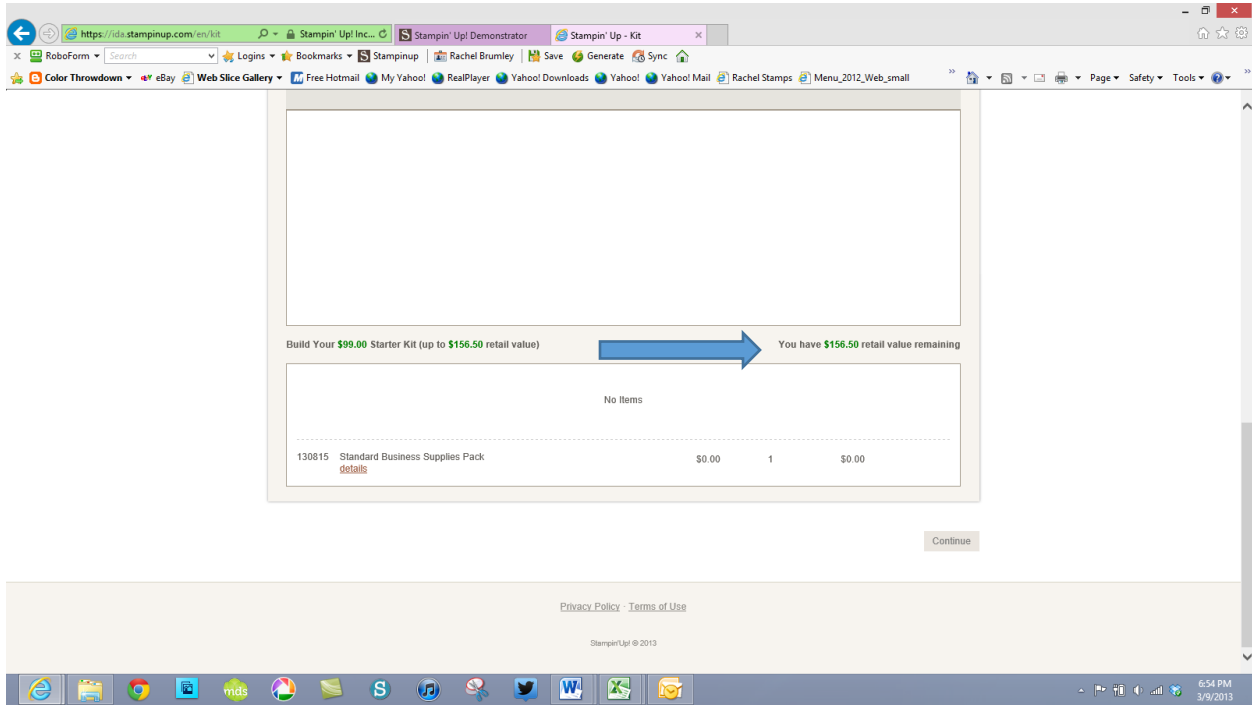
https://ida.stampinup.com/en/kit
Stampin' Up! Inc...
Stampin' Up! Demonstrator
Stampin' Up - Kit

RoboForm Search Logins Bookmarks Stampinup Rachel Brumley Save Generate Sync

Color Throwdown eBay Web Slice Gallery Free Hotmail My Yahoo! RealPlayer Yahoo! Downloads Yahoo! Yahoo! Mail Rachel Stamps Menu_2012_Web_small

Page Safety Tools

Build Your $99.00 Starter Kit (up to $156.50 retail value)

You have $156.50 retail value remaining

No Items

| 130815 | Standard Business Supplies Pack details | $0.00 | 1 | $0.00 |
|---|---|---|---|---|

Continue

Privacy Policy · Terms of Use

Stampin'Up! © 2013

mds

6:54 PM
3/9/2013